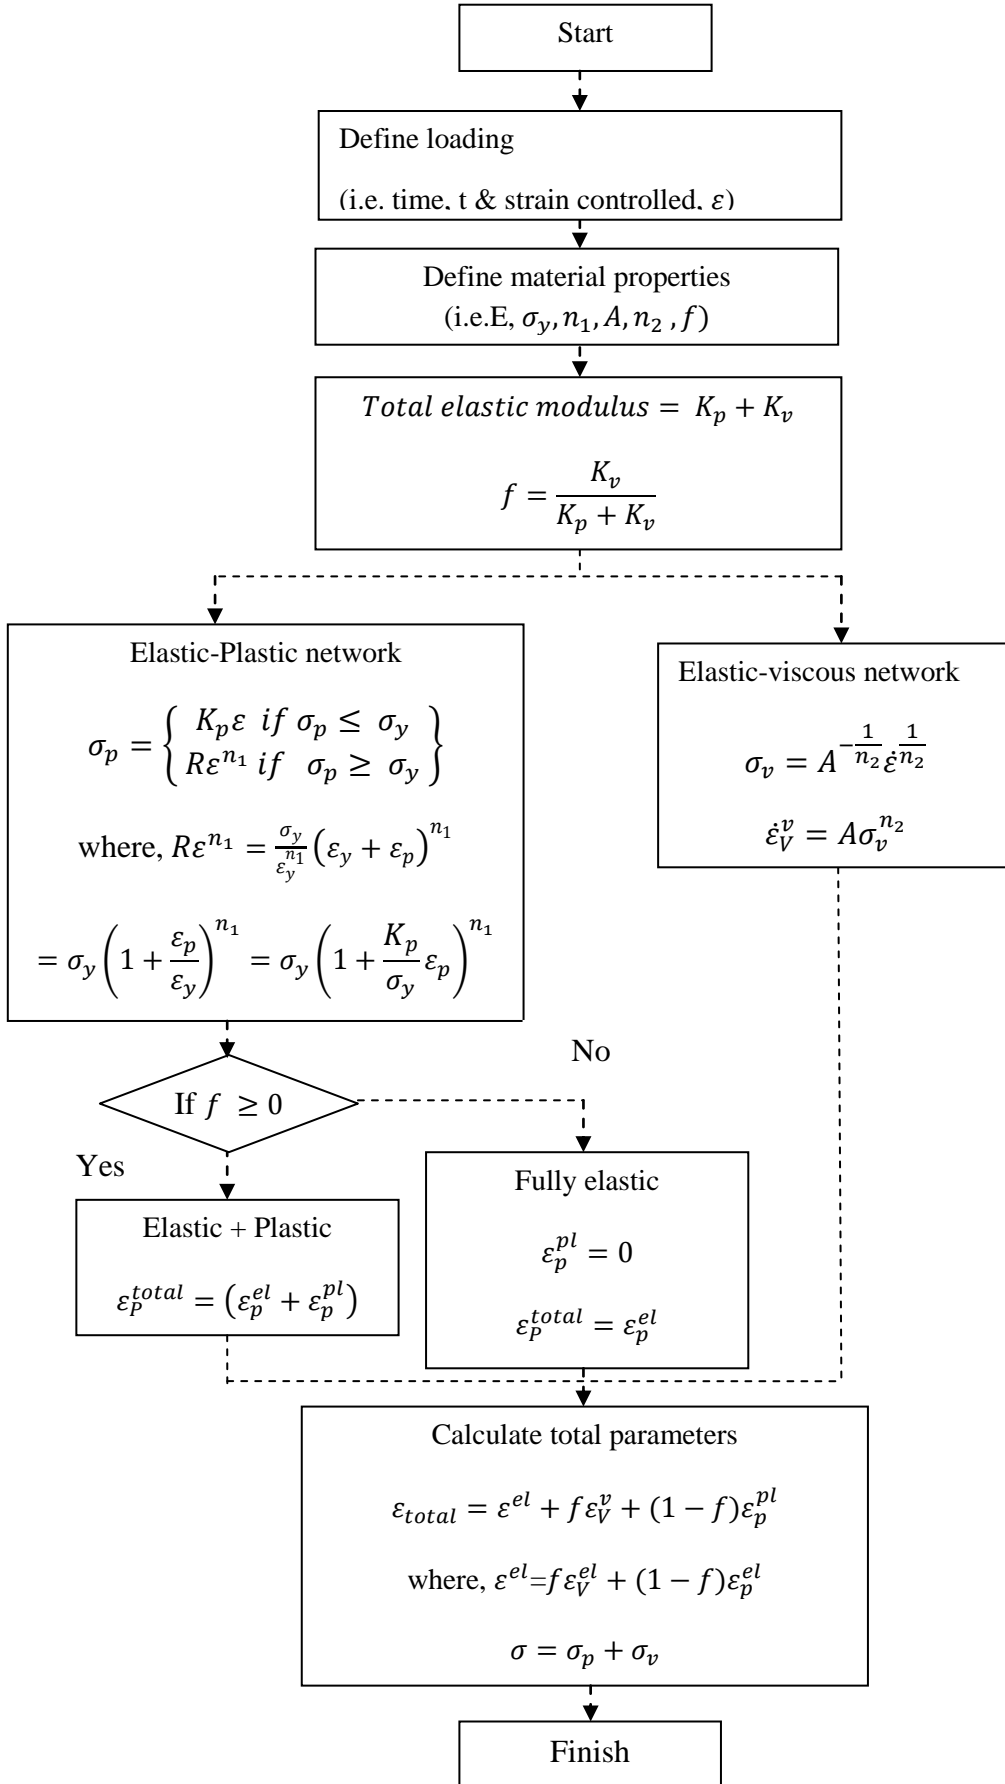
Start

Define loading

(i.e. time, t & strain controlled, $\varepsilon$)

Define material properties

(i.e.E, $\sigma_y, n_1, A, n_2, f$)

$Total\ elastic\ modulus = K_p + K_v$

$f = \frac{K_v}{K_p + K_v}$

Elastic-Plastic network

$\sigma_p = \begin{Bmatrix} K_p\varepsilon \ if \ \sigma_p \leq \sigma_y \\ R\varepsilon^{n_1} \ if \ \sigma_p \geq \sigma_y \end{Bmatrix}$

where, $R\varepsilon^{n_1} = \frac{\sigma_y}{\varepsilon_y^{n_1}}\left(\varepsilon_y + \varepsilon_p\right)^{n_1}$

$= \sigma_y\left(1 + \frac{\varepsilon_p}{\varepsilon_y}\right)^{n_1} = \sigma_y\left(1 + \frac{K_p}{\sigma_y}\varepsilon_p\right)^{n_1}$

Elastic-viscous network

$\sigma_v = A^{-\frac{1}{n_2}}\dot{\varepsilon}^{\frac{1}{n_2}}$

$\dot{\varepsilon}_V^v = A\sigma_v^{n_2}$

No

If $f \geq 0$

Yes

Elastic + Plastic

$\varepsilon_P^{total} = \left(\varepsilon_p^{el} + \varepsilon_p^{pl}\right)$

Fully elastic

$\varepsilon_p^{pl} = 0$

$\varepsilon_P^{total} = \varepsilon_p^{el}$

Calculate total parameters

$\varepsilon_{total} = \varepsilon^{el} + f\varepsilon_V^v + (1-f)\varepsilon_p^{pl}$

where, $\varepsilon^{el} = f\varepsilon_V^{el} + (1-f)\varepsilon_p^{el}$

$\sigma = \sigma_p + \sigma_v$

Finish